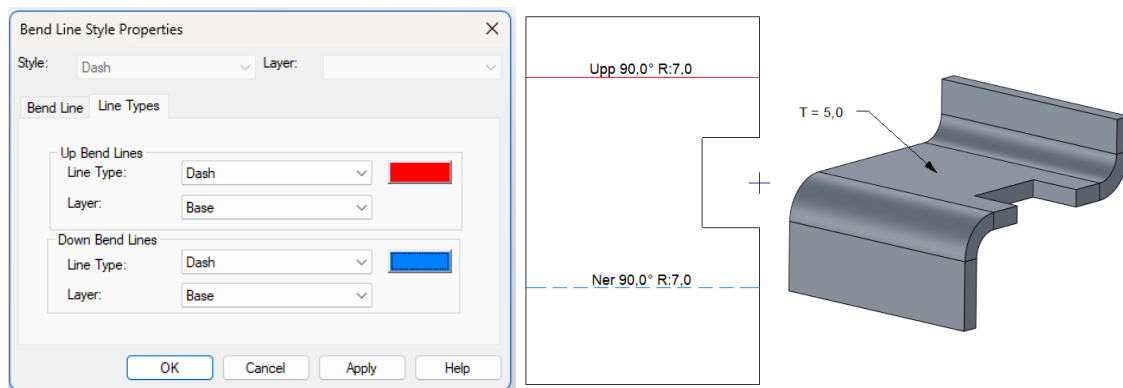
Bend Line Style Properties

Style: Dash Layer:

Bend Line Line Types

Up Bend Lines
Line Type: Dash
Layer: Base

Down Bend Lines
Line Type: Dash
Layer: Base

OK Cancel Apply Help

Upp 90,0° R:7,0

Ner 90,0° R:7,0

T = 5,0